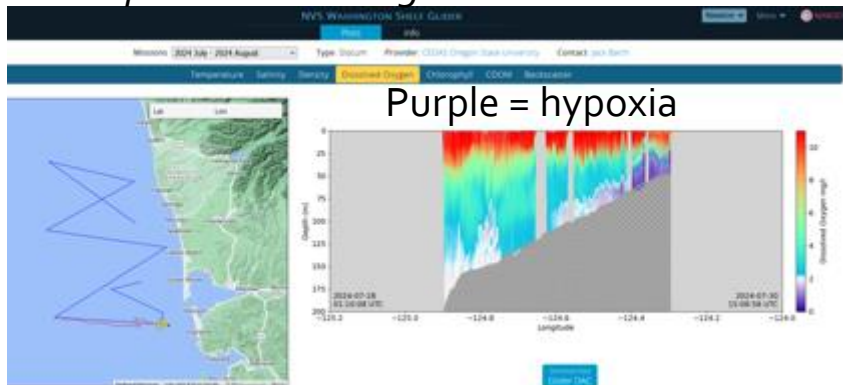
NVS WASHINGTON SHELF GLIDER

Plots Info

Missions 2024 July - 2024 August Type Slocum Provider CEOAS Oregon State University Contact Jack Barth

Temperature Salinity Density Dissolved Oxygen Chlorophyll CDOM Backscatter

Lat Lon

Purple = hypoxia

0
25
50
75
100
125
150
175
200

Depth (m)

2024-07-18 01:10:08 UTC

2024-07-30 15:08:56 UTC

−125.2 −125.0 −124.8 −124.6 −124.4 −124.2 −124.0

Longitude

10
8
6
4
2
0

Dissolved Oxygen mg/l

Download Glider DAC